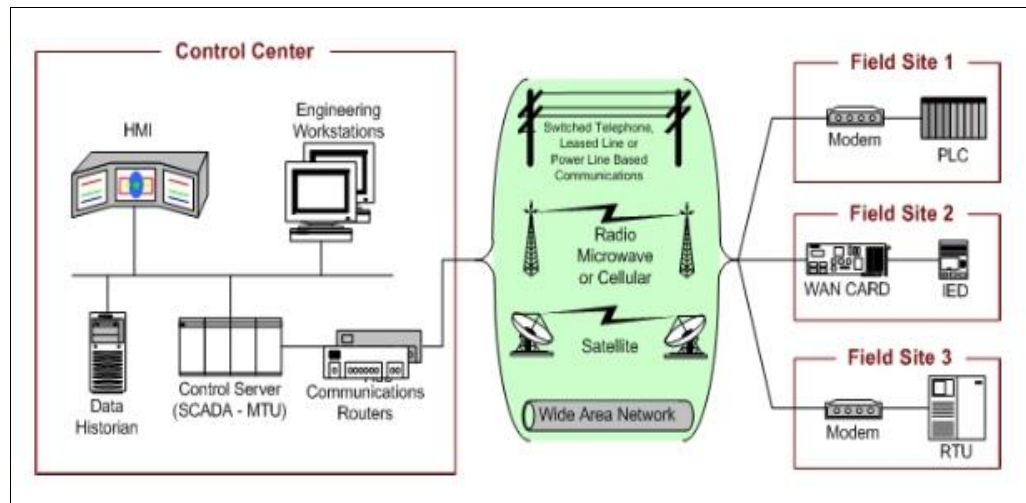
Control Center

HMI

Engineering Workstations

Data Historian

Control Server (SCADA - MTU)

Communications Routers

Switched Telephone, Leased Line or Power Line Based Communications

Radio Microwave or Cellular

Satellite

Wide Area Network

Field Site 1

Modem

PLC

Field Site 2

WAN CARD

IED

Field Site 3

Modem

RTU